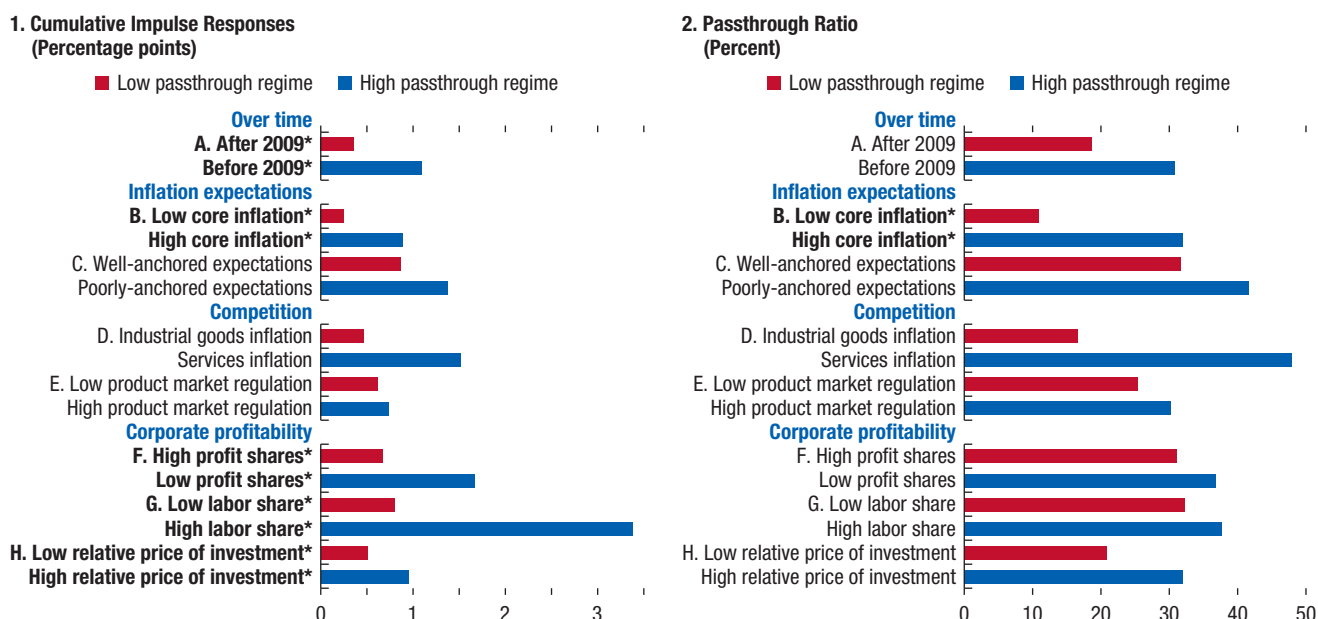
1. Cumulative Impulse Responses (Percentage points)

Low passthrough regime High passthrough regime

Over time
A. After 2009*
Before 2009*
Inflation expectations
B. Low core inflation*
High core inflation*
C. Well-anchored expectations
Poorly-anchored expectations
Competition
D. Industrial goods inflation
Services inflation
E. Low product market regulation
High product market regulation
Corporate profitability
F. High profit shares*
Low profit shares*
G. Low labor share*
High labor share*
H. Low relative price of investment*
High relative price of investment*

0 1 2 3

2. Passthrough Ratio (Percent)

Low passthrough regime High passthrough regime

Over time
A. After 2009
Before 2009
Inflation expectations
B. Low core inflation*
High core inflation*
C. Well-anchored expectations
Poorly-anchored expectations
Competition
D. Industrial goods inflation
Services inflation
E. Low product market regulation
High product market regulation
Corporate profitability
F. High profit shares
Low profit shares
G. Low labor share
High labor share
H. Low relative price of investment
High relative price of investment

0 10 20 30 40 50